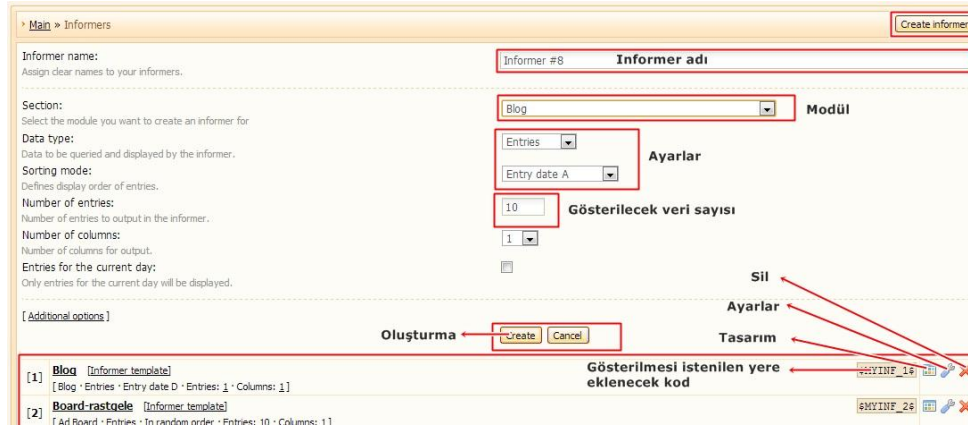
Main » Informers

Create informer

Informer name:
Assign clear names to your informers.

Informer #8 Informer adı

Section:
Select the module you want to create an informer for

Blog

Modül

Data type:
Data to be queried and displayed by the informer.

Entries

Ayarlar

Sorting mode:
Defines display order of entries.

Entry date A

Number of entries:
Number of entries to output in the informer.

10

Gösterilecek veri sayısı

Number of columns:
Number of columns for output.

1

Entries for the current day:
Only entries for the current day will be displayed.

Sil

Ayarlar

[ Additional options ]

Oluşturma

Create Cancel

Tasarım

[1] Blog [Informer template]
[ Blog · Entries · Entry date D · Entries: 1 · Columns: 1 ]

Gösterilmesi istenilen yere eklenecek kod

$MYINF_1$

[2] Board-rastgele [Informer template]
[ Ad Board · Entries · In random order · Entries: 10 · Columns: 1 ]

$MYINF_2$